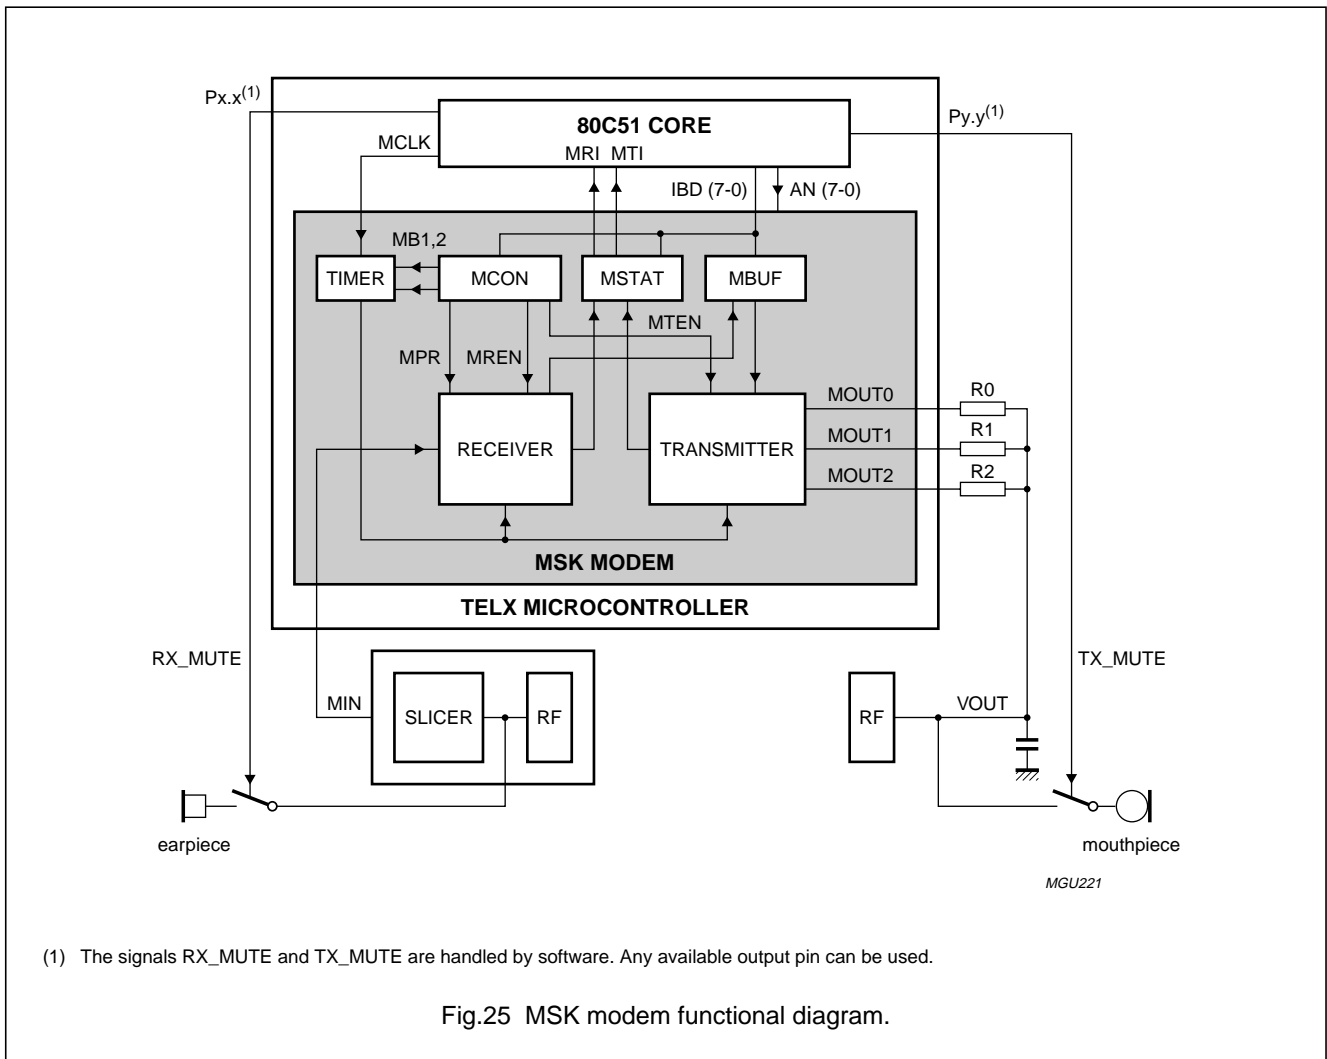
Px.x$^{(1)}$

80C51 CORE

Py.y$^{(1)}$

MCLK

MRI MTI

IBD (7-0)

AN (7-0)

MB1,2

TIMER

MCON

MSTAT

MBUF

MTEN

MPR

MREN

MOUT0

R0

RECEIVER

TRANSMITTER

MOUT1

R1

MOUT2

R2

MSK MODEM

TELX MICROCONTROLLER

RX_MUTE

TX_MUTE

MIN

SLICER

RF

RF

VOUT

earpiece

mouthpiece

MGU221

(1) The signals RX_MUTE and TX_MUTE are handled by software. Any available output pin can be used.

Fig.25 MSK modem functional diagram.